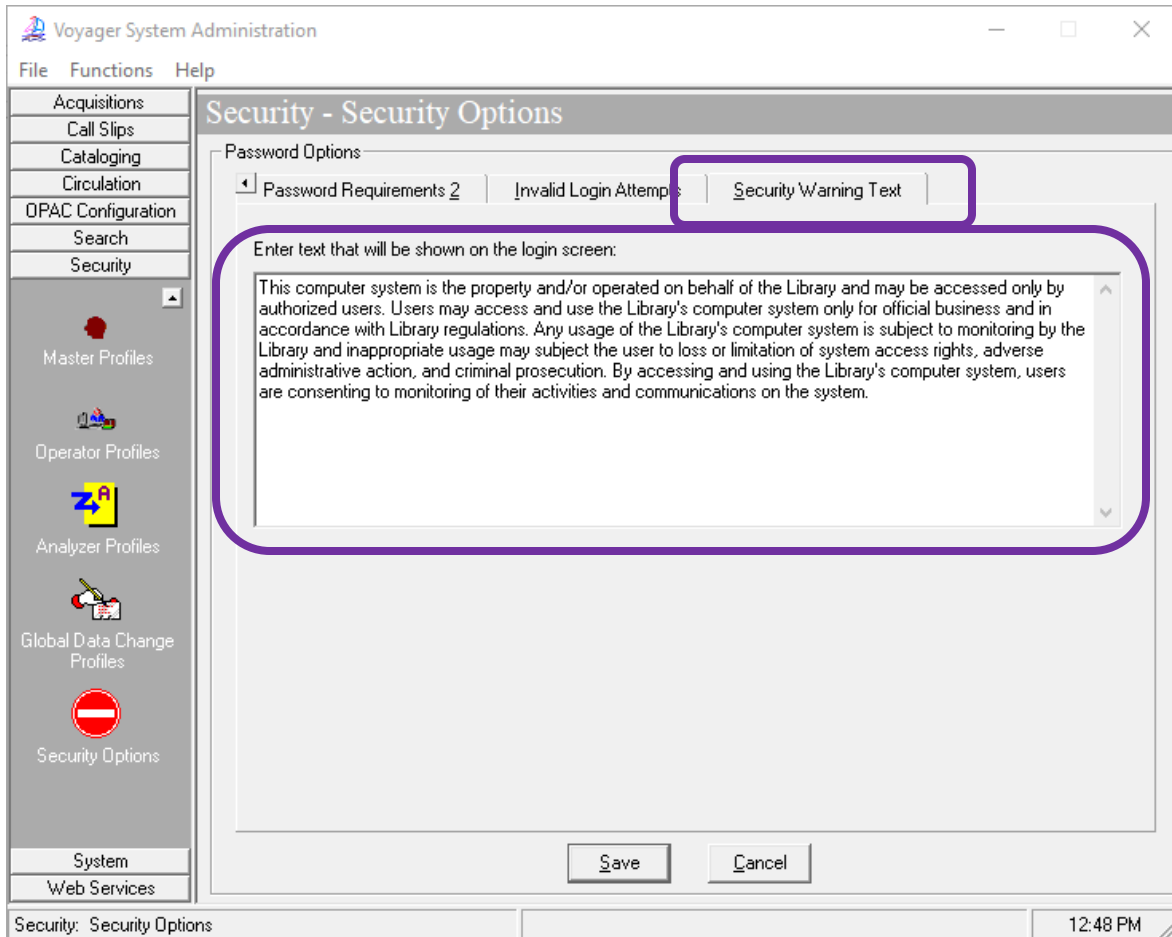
Voyager System Administration

File Functions Help

Acquisitions
Call Slips
Cataloging
Circulation
OPAC Configuration
Search
Security

Master Profiles
Operator Profiles
Analyzer Profiles
Global Data Change Profiles
Security Options

System
Web Services

Security - Security Options

Password Options

Password Requirements 2 | Invalid Login Attemp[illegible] | Security Warning Text

Enter text that will be shown on the login screen:

This computer system is the property and/or operated on behalf of the Library and may be accessed only by authorized users. Users may access and use the Library's computer system only for official business and in accordance with Library regulations. Any usage of the Library's computer system is subject to monitoring by the Library and inappropriate usage may subject the user to loss or limitation of system access rights, adverse administrative action, and criminal prosecution. By accessing and using the Library's computer system, users are consenting to monitoring of their activities and communications on the system.

Save Cancel

Security: Security Options
12:48 PM